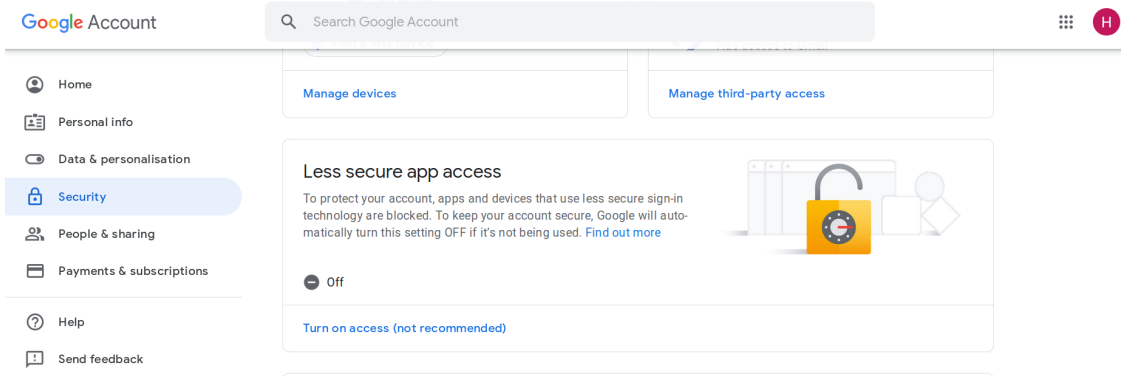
Google Account

Search Google Account

H

Home

Personal info

Data & personalisation

Security

People & sharing

Payments & subscriptions

Help

Send feedback

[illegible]

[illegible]

Manage devices

Manage third-party access

Less secure app access

To protect your account, apps and devices that use less secure sign-in technology are blocked. To keep your account secure, Google will automatically turn this setting OFF if it's not being used. Find out more

Off

Turn on access (not recommended)